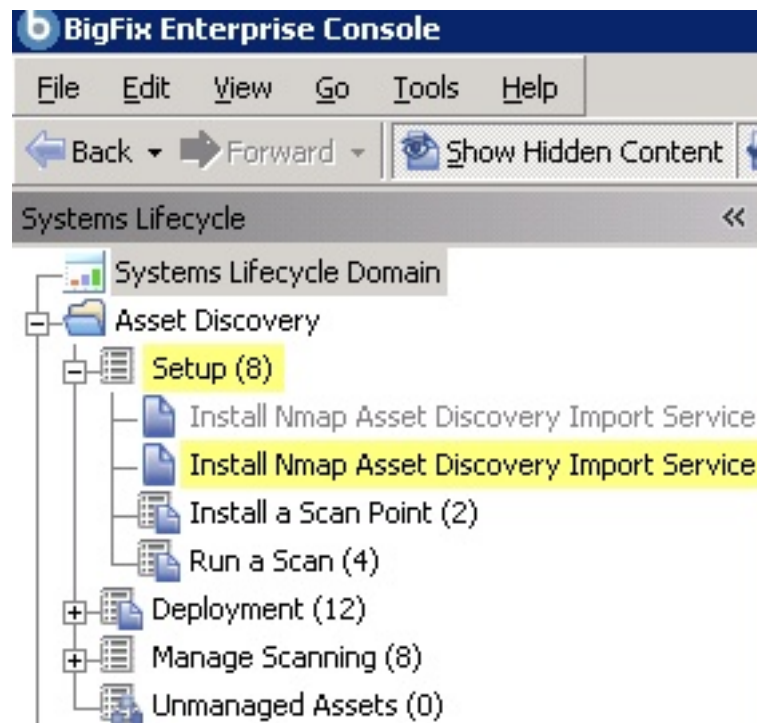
BigFix Enterprise Console

File Edit View Go Tools Help

Back Forward Show Hidden Content

Systems Lifecycle «

Systems Lifecycle Domain
Asset Discovery
Setup (8)
Install Nmap Asset Discovery Import Service
Install Nmap Asset Discovery Import Service
Install a Scan Point (2)
Run a Scan (4)
Deployment (12)
Manage Scanning (8)
Unmanaged Assets (0)